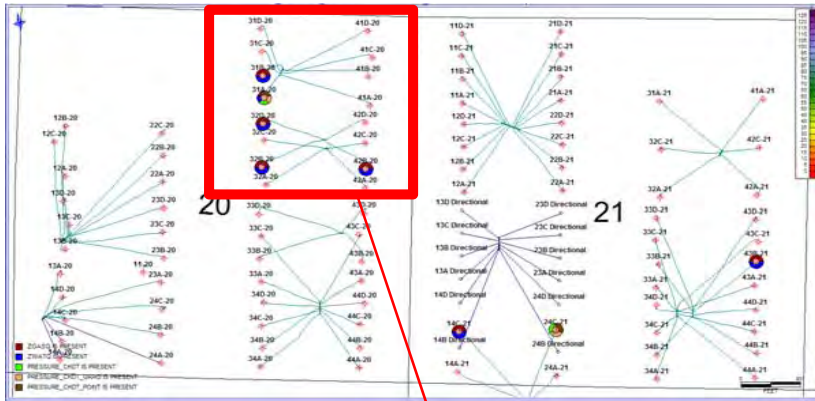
31D-20
41D-20
31C-20
41C-20
31B-20
41B-20
31A-20
41A-20
32D-20
42D-20
32C-20
42C-20
32B-20
42B-20
32A-20
42A-20

11D-21
21D-21
11C-21
21C-21
11B-21
21B-21
11A-21
21A-21
12D-21
22D-21
12C-21
22C-21
12B-21
22B-21
12A-21
22A-21

31A-21
41A-21
32C-21
42C-21
32A-21
42A-21

12B-20
12C-20
22C-20
22B-20
12A-20
22A-20
13D-20
23D-20
13C-20
23C-20
13B-20
23B-20
13A-20
11-20
23A-20
14D-20
24C-20
14C-20
24B-20
14B-20
24A-20

20

33D-20
43D-20
33C-20
43C-20
33B-20
43B-20
33A-20
43A-20
34D-20
44D-20
34C-20
44C-20
34B-20
44B-20
34A-20
44A-20

13D Directional
23D Directional
13C Directional
23C Directional
13B Directional
23B Directional
13A Directional
23A Directional
14D Directional
24D Directional
14C-21
24C-21
14B Directional
24B Directional
14A-21
24A-21

21

33D-21
43D-21
33C-21
43C-21
33B-21
43B-21
33A-21
43A-21
34D-21
44D-21
34C-21
44C-21
34B-21
44B-21
34A-21
44A-21

ZGASO IS PRESENT
ZWATC IS PRESENT
PRESSURE_CHOT IS PRESENT
PRESSURE_CHOT_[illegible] IS PRESENT
PRESSURE_CHOT_POINT IS PRESENT

FEET